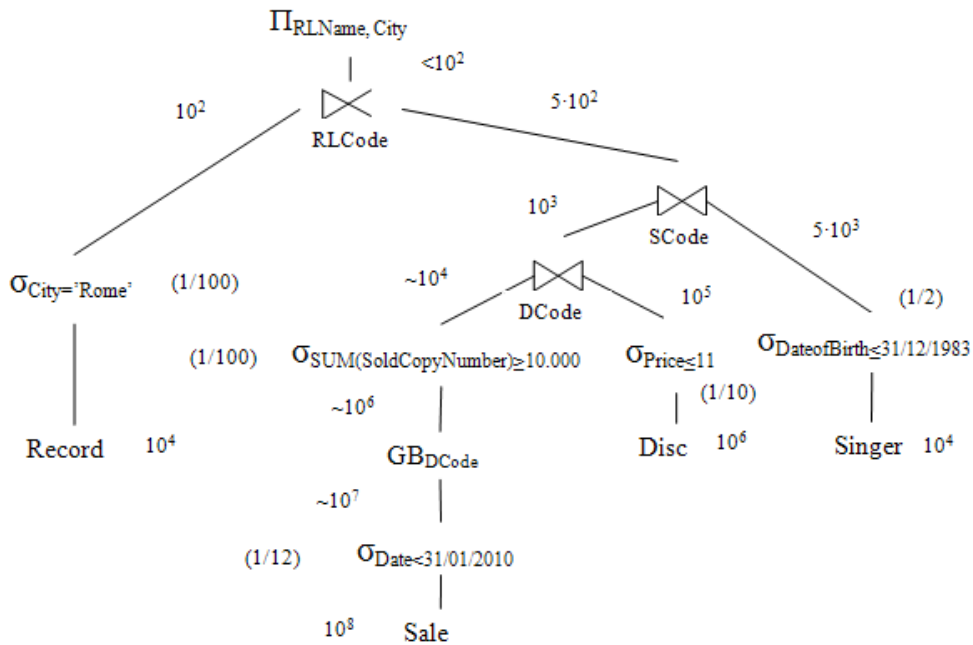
$\Pi_{RLName, City}$

$<10^2$

$10^2$

RLCode

$5 \cdot 10^2$

$10^3$

SCode

$5 \cdot 10^3$

$\sigma_{City='Rome'}$ (1/100)

$\sim 10^4$

DCode

$10^5$

(1/2)

(1/100)

$\sigma_{SUM(SoldCopyNumber) \geq 10.000}$

$\sigma_{Price \leq 11}$

$\sigma_{DateofBirth \leq 31/12/1983}$

$\sim 10^6$

(1/10)

Record $10^4$

$GB_{DCode}$

Disc $10^6$

Singer $10^4$

$\sim 10^7$

(1/12)

$\sigma_{Date<31/01/2010}$

$10^8$

Sale